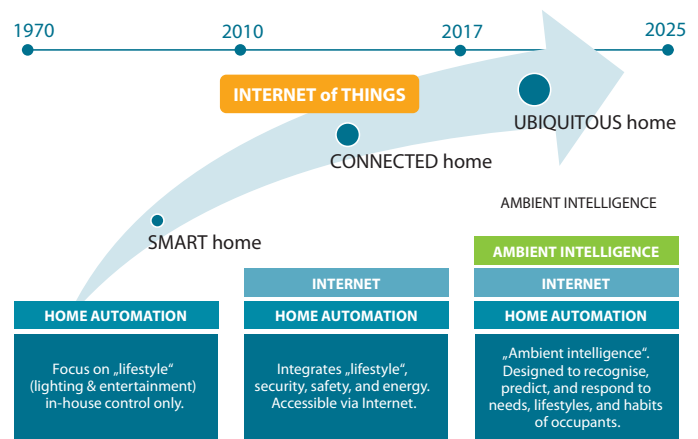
1970
2010
2017
2025

INTERNET of THINGS

UBIQUITOUS home

CONNECTED home

AMBIENT INTELLIGENCE

SMART home

AMBIENT INTELLIGENCE

INTERNET

INTERNET

HOME AUTOMATION

HOME AUTOMATION

HOME AUTOMATION

Focus on „lifestyle" (lighting & entertainment) in-house control only.

Integrates „lifestyle", security, safety, and energy. Accessible via Internet.

„Ambient intelligence". Designed to recognise, predict, and respond to needs, lifestyles, and habits of occupants.